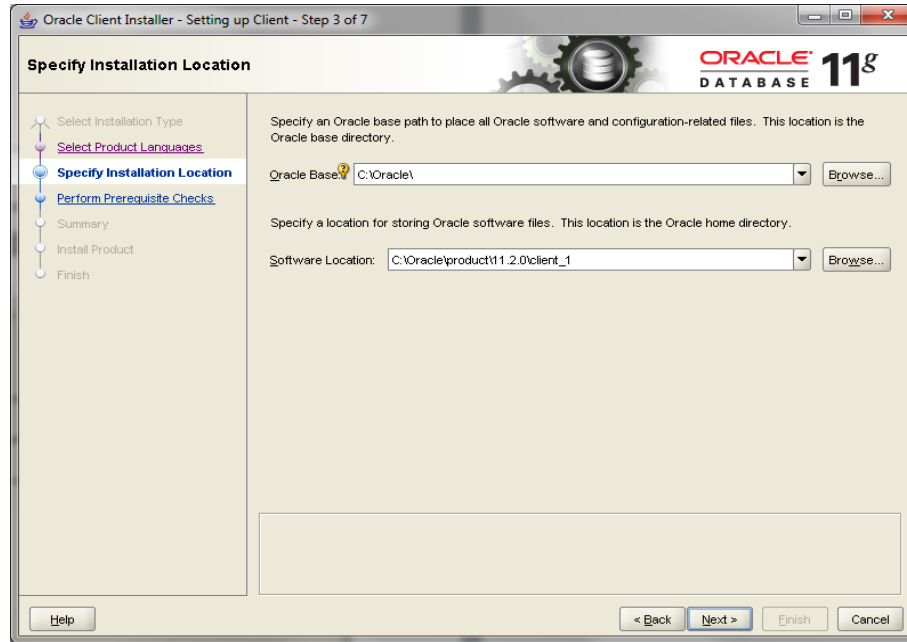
Oracle Client Installer - Setting up Client - Step 3 of 7

Specify Installation Location

ORACLE DATABASE 11g

Select Installation Type
Select Product Languages
Specify Installation Location
Perform Prerequisite Checks
Summary
Install Product
Finish

Specify an Oracle base path to place all Oracle software and configuration-related files. This location is the Oracle base directory.

Oracle Base: C:\Oracle\

Browse...

Specify a location for storing Oracle software files. This location is the Oracle home directory.

Software Location: C:\Oracle\product\11.2.0\client_1

Browse...

Help

< Back

Next >

Finish

Cancel